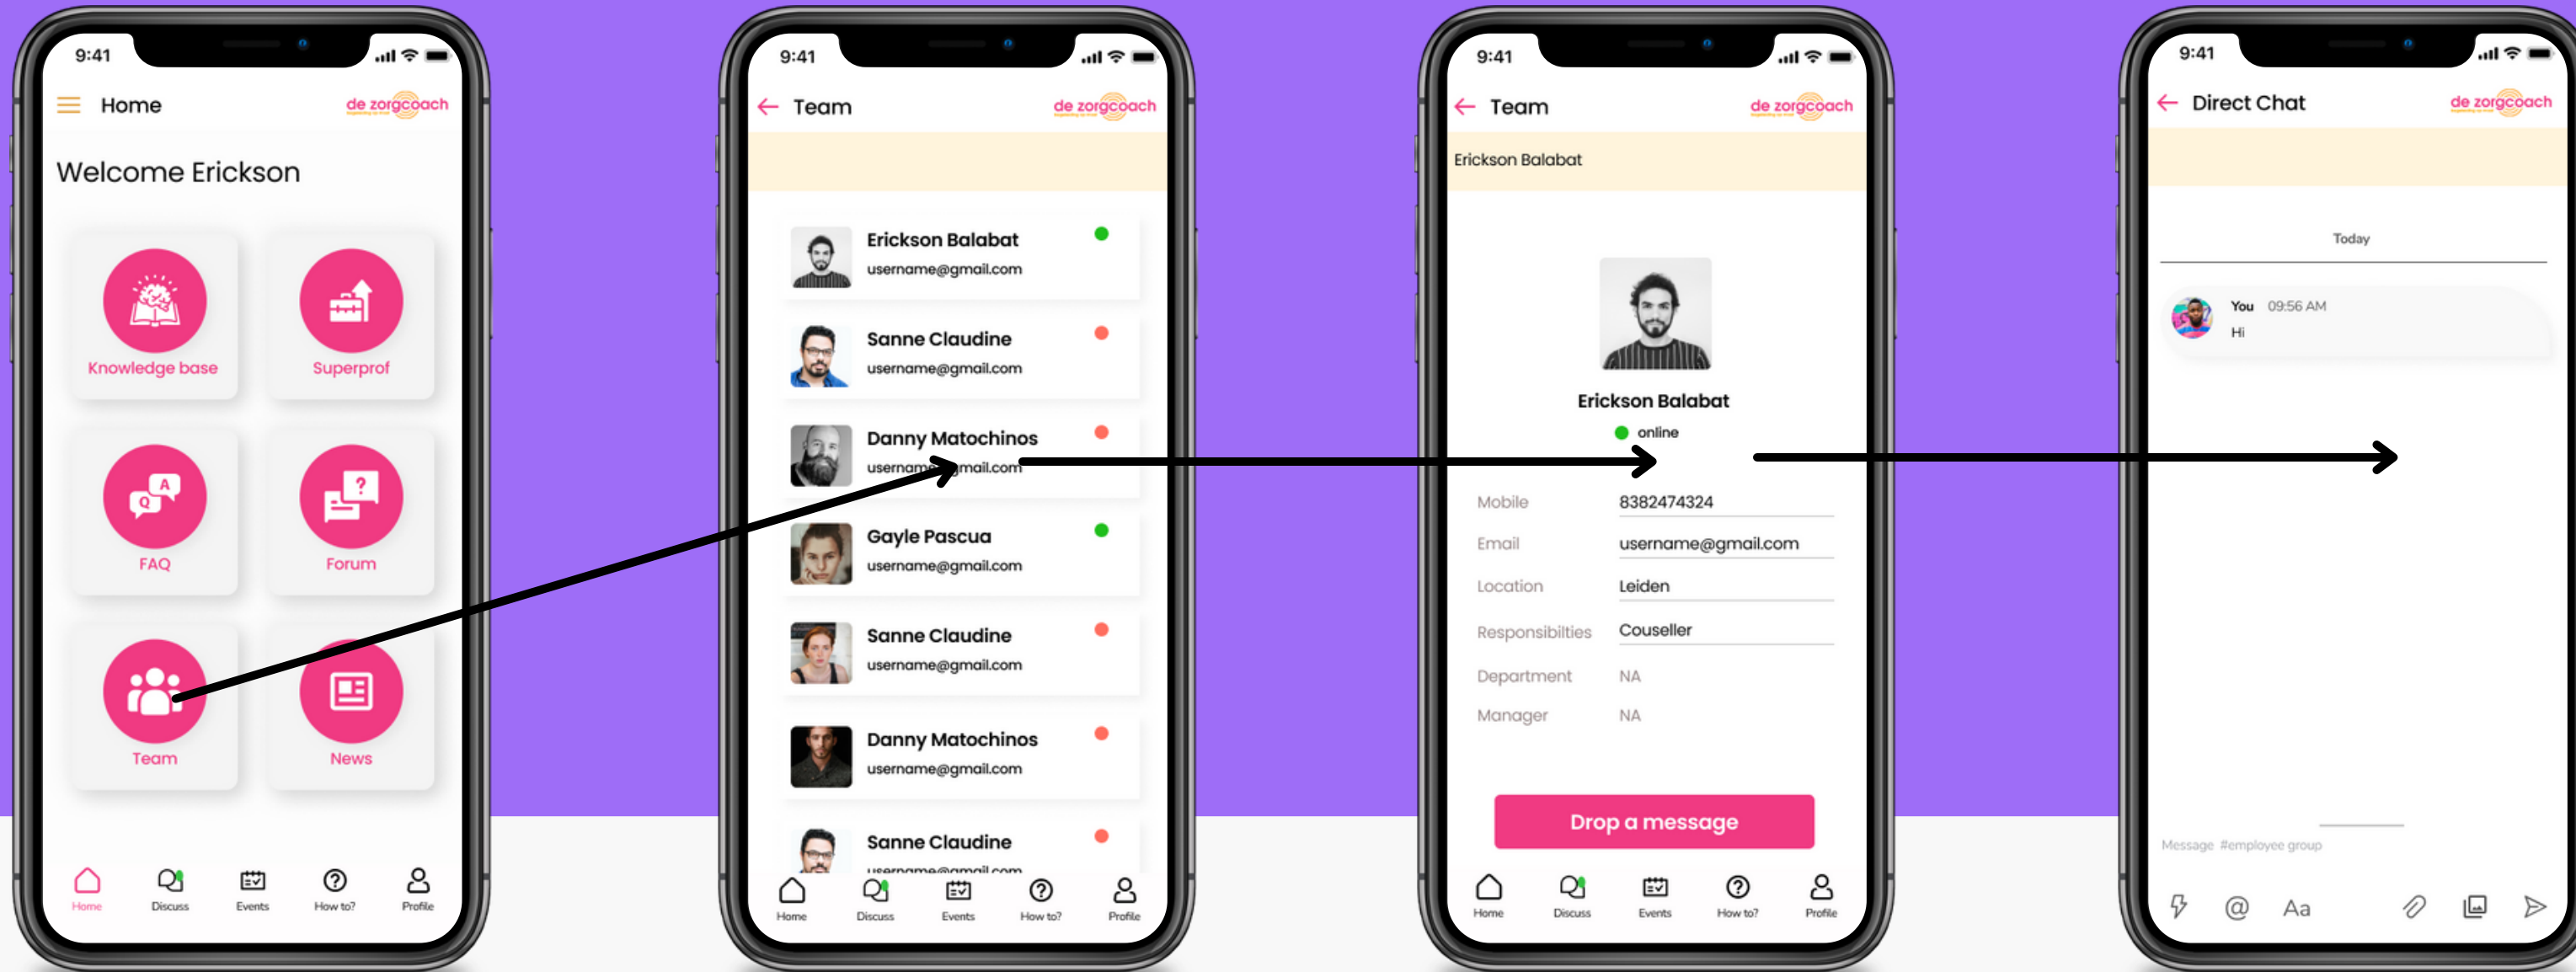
9:41

Home

de zorgcoach

Welcome Erickson

Knowledge base

Superprof

FAQ

Forum

Team

News

Home Discuss Events How to? Profile

9:41

Team

de zorgcoach

Erickson Balabat
username@gmail.com

Sanne Claudine
username@gmail.com

Danny Matochinos
username@gmail.com

Gayle Pascua
username@gmail.com

Sanne Claudine
username@gmail.com

Danny Matochinos
username@gmail.com

Sanne Claudine
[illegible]

Home Discuss Events How to? Profile

9:41

Team

de zorgcoach

Erickson Balabat

Erickson Balabat

online

| Mobile | 8382474324 |
|---|---|
| Email | username@gmail.com |
| Location | Leiden |
| Responsibilties | Couseller |
| Department | NA |
| Manager | NA |

Drop a message

Home Discuss Events How to? Profile

9:41

Direct Chat

de zorgcoach

Today

You 09:56 AM
Hi

Message #employee group

Aa